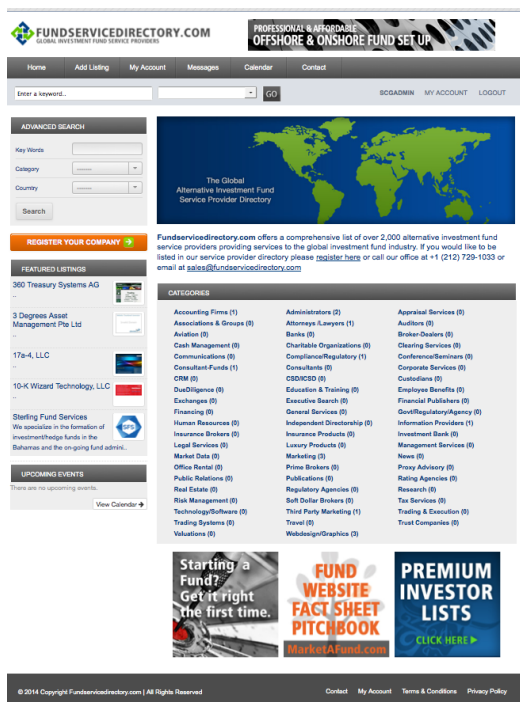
FUNDSERVICEDIRECTORY.COM
GLOBAL INVESTMENT FUND SERVICE PROVIDERS

PROFESSIONAL & AFFORDABLE
OFFSHORE & ONSHORE FUND SET UP

Home | Add Listing | My Account | Messages | Calendar | Contact

Enter a keyword... | GO | SCGADMIN | MY ACCOUNT | LOGOUT

ADVANCED SEARCH
Key Words
Category
Country
Search

REGISTER YOUR COMPANY

FEATURED LISTINGS
360 Treasury Systems AG
3 Degrees Asset Management Pte Ltd
17a-4, LLC
10-K Wizard Technology, LLC
Sterling Fund Services
We specialize in the formation of investment/hedge funds in the Bahamas and the on-going fund admini...

UPCOMING EVENTS
There are no upcoming events.
View Calendar

The Global Alternative Investment Fund Service Provider Directory

Fundservicedirectory.com offers a comprehensive list of over 2,000 alternative investment fund service providers providing services to the global investment fund industry. If you would like to be listed in our service provider directory please register here or call our office at +1 (212) 729-1033 or email at sales@fundservicedirectory.com

CATEGORIES

| | | |
|---|---|---|
| Accounting Firms (1) | Administrators (2) | Appraisal Services (0) |
| Associations & Groups (0) | Attorneys /Lawyers (1) | Auditors (0) |
| Aviation (0) | Banks (0) | Broker-Dealers (0) |
| Cash Management (0) | Charitable Organizations (0) | Clearing Services (0) |
| Communications (0) | Compliance/Regulatory (1) | Conference/Seminars (0) |
| Consultant-Funds (1) | Consultants (0) | Corporate Services (0) |
| CRM (0) | CSD/ICSD (0) | Custodians (0) |
| DueDiligence (0) | Education & Training (0) | Employee Benefits (0) |
| Exchanges (0) | Executive Search (0) | Financial Publishers (0) |
| Financing (0) | General Services (0) | Govt/Regulatory/Agency (0) |
| Human Resources (0) | Independent Directorship (0) | Information Providers (1) |
| Insurance Brokers (0) | Insurance Products (0) | Investment Bank (0) |
| Legal Services (0) | Luxury Products (0) | Management Services (0) |
| Market Data (0) | Marketing (3) | News (0) |
| Office Rental (0) | Prime Brokers (0) | Proxy Advisory (0) |
| Public Relations (0) | Publications (0) | Rating Agencies (0) |
| Real Estate (0) | Regulatory Agencies (0) | Research (0) |
| Risk Management (0) | Soft Dollar Brokers (0) | Tax Services (0) |
| Technology/Software (0) | Third Party Marketing (1) | Trading & Execution (0) |
| Trading Systems (0) | Travel (0) | Trust Companies (0) |
| Valuations (0) | Webdesign/Graphics (3) | |

Starting a Fund? Get it right the first time.

FUND WEBSITE FACT SHEET PITCHBOOK
MarketAFund.com

PREMIUM INVESTOR LISTS
CLICK HERE

© 2014 Copyright Fundservicedirectory.com | All Rights Reserved
Contact | My Account | Terms & Conditions | Privacy Policy